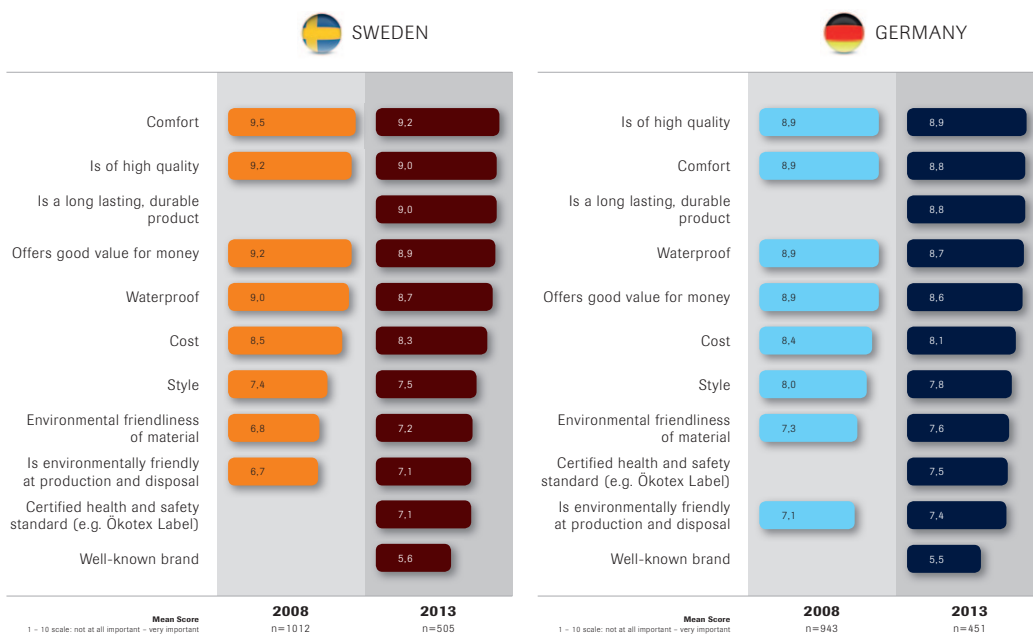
SWEDEN

| | 2008 | 2013 |
|---|---|---|
| Comfort | 9,5 | 9,2 |
| Is of high quality | 9,2 | 9,0 |
| Is a long lasting, durable product | | 9,0 |
| Offers good value for money | 9,2 | 8,9 |
| Waterproof | 9,0 | 8,7 |
| Cost | 8,5 | 8,3 |
| Style | 7,4 | 7,5 |
| Environmental friendliness of material | 6,8 | 7,2 |
| Is environmentally friendly at production and disposal | 6,7 | 7,1 |
| Certified health and safety standard (e.g. Ökotex Label) | | 7,1 |
| Well-known brand | | 5,6 |
| Mean Score 1 – 10 scale: not at all important – very important | 2008 n=1012 | 2013 n=505 |

GERMANY

| | 2008 | 2013 |
|---|---|---|
| Is of high quality | 8,9 | 8,9 |
| Comfort | 8,9 | 8,8 |
| Is a long lasting, durable product | | 8,8 |
| Waterproof | 8,9 | 8,7 |
| Offers good value for money | 8,9 | 8,6 |
| Cost | 8,4 | 8,1 |
| Style | 8,0 | 7,8 |
| Environmental friendliness of material | 7,3 | 7,6 |
| Certified health and safety standard (e.g. Ökotex Label) | | 7,5 |
| Is environmentally friendly at production and disposal | 7,1 | 7,4 |
| Well-known brand | | 5,5 |
| Mean Score 1 – 10 scale: not at all important – very important | 2008 n=943 | 2013 n=451 |